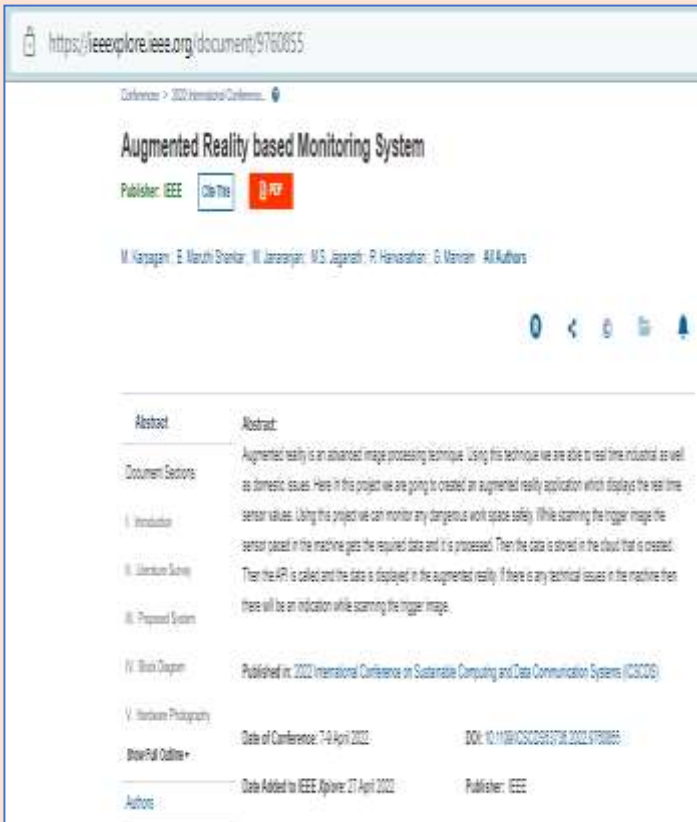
https://ieeexplore.ieee.org/document/9760855

Conferences > 2022 International Conference...

Augmented Reality based Monitoring System

Publisher: IEEE  Cite This  PDF

M. Kanagaraj; E. Maruthi Shankar; M. Janaranjan; M.S. Jagadesh; R. Harivarathan; G. Manivan  All Authors

Abstract

Document Sections

I. Introduction

II. Literature Survey

III. Proposed System

IV. Block Diagram

V. Hardware Photography

Show Full Outline +

Authors

Abstract:
Augmented reality is an advanced image processing technique. Using this technique we are able to real time industrial as well as domestic issues. Here in this project we are going to created an augmented reality application which displays the real time sensor values. Using this project we can monitor any dangerous work space safely. While scanning the trigger image the sensor paced in the machine gets the required data and it is processed. Then the data is stored in the cloud that is created. Then the API is called and the data is displayed in the augmented reality. If there is any technical issues in the machine then there will be an indication while scanning the trigger image.

Published in: 2022 International Conference on Sustainable Computing and Data Communication Systems (ICSCDS)

Date of Conference: 7-9 April 2022

DOI: 10.1109/ICSCDS53736.2022.9760855

Date Added to IEEE Xplore: 27 April 2022

Publisher: IEEE